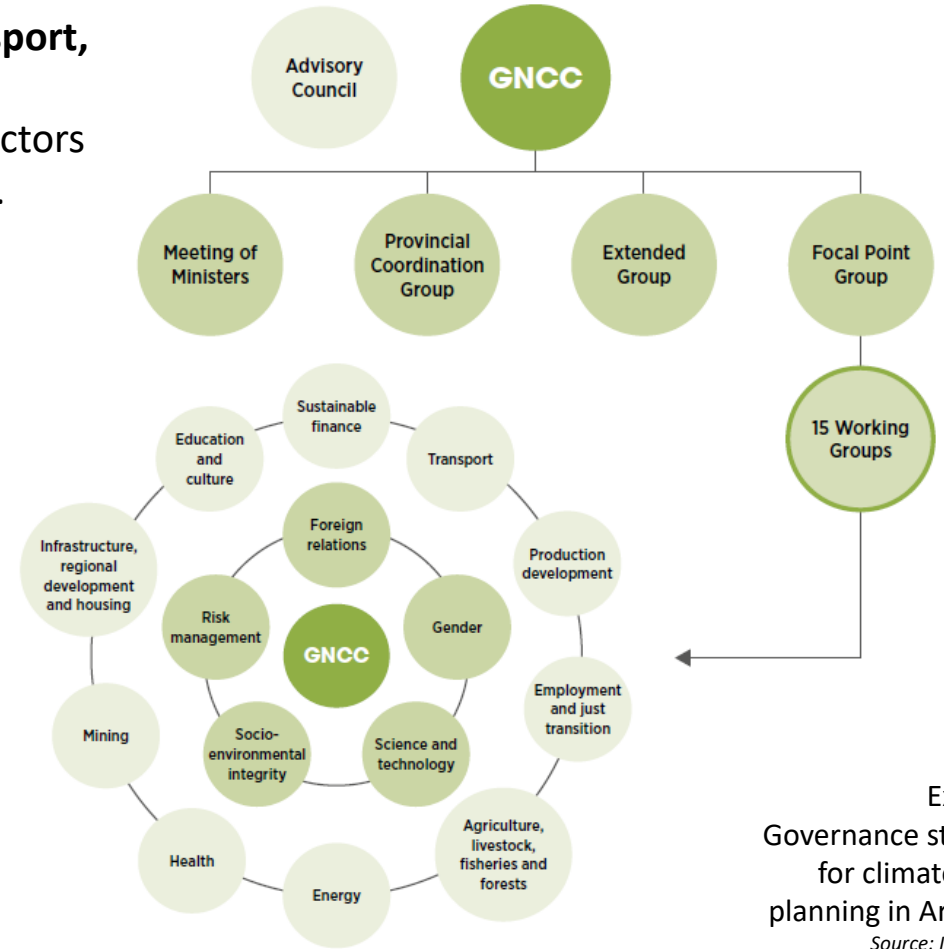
port,

ctors

Advisory Council

GNCC

Meeting of Ministers

Provincial Coordination Group

Extended Group

Focal Point Group

15 Working Groups

Sustainable finance

Transport

Production development

Employment and just transition

Agriculture, livestock, fisheries and forests

Energy

Health

Mining

Infrastructure, regional development and housing

Education and culture

Foreign relations

Gender

Science and technology

Socio-environmental integrity

Risk management

GNCC

Ex

Governance st

for climat

planning in Ar

Source: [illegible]